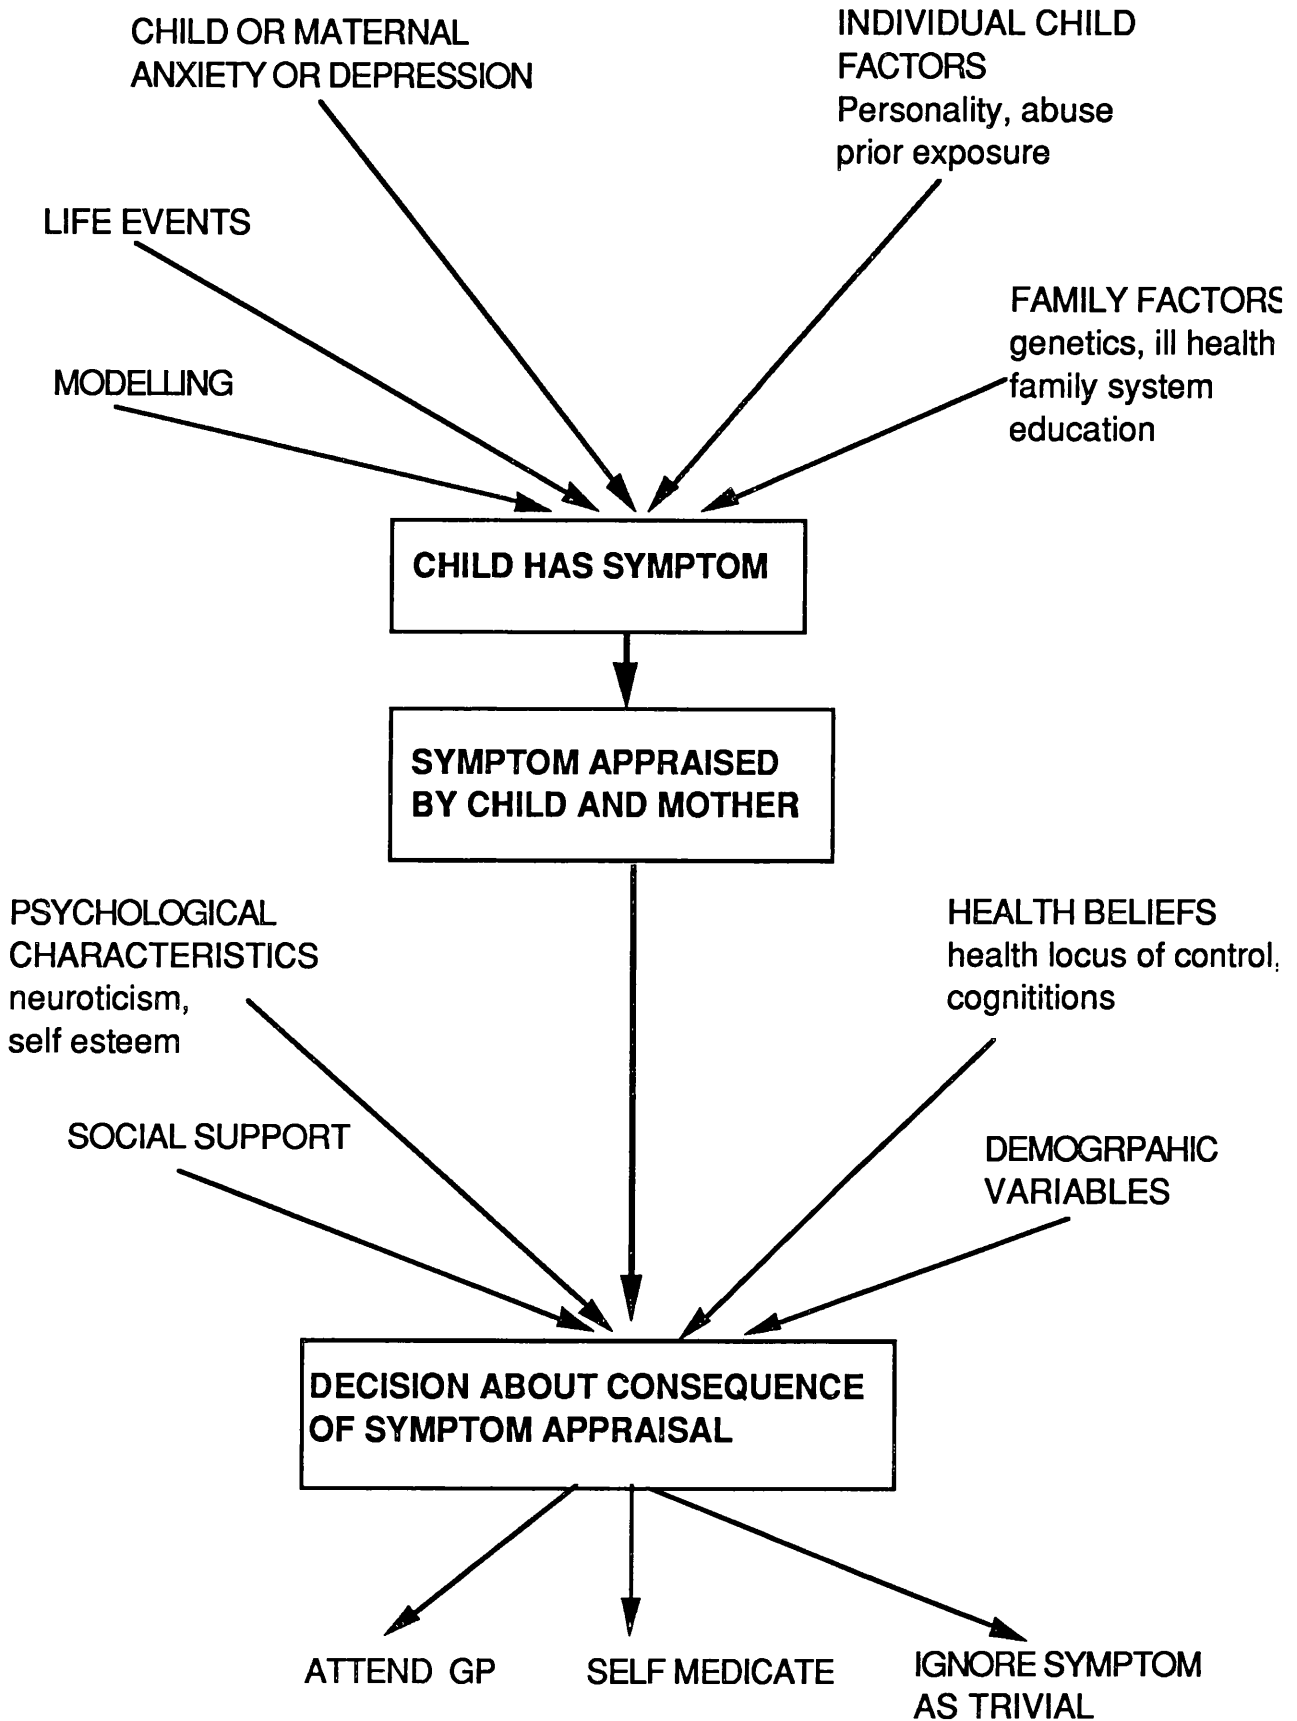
CHILD OR MATERNAL ANXIETY OR DEPRESSION

INDIVIDUAL CHILD FACTORS
Personality, abuse prior exposure

LIFE EVENTS

FAMILY FACTORS
genetics, ill health
family system
education

MODELLING

CHILD HAS SYMPTOM

SYMPTOM APPRAISED BY CHILD AND MOTHER

PSYCHOLOGICAL CHARACTERISTICS
neuroticism,
self esteem

HEALTH BELIEFS
health locus of control,
cognititions

SOCIAL SUPPORT

DEMOGRPAHIC VARIABLES

DECISION ABOUT CONSEQUENCE OF SYMPTOM APPRAISAL

ATTEND GP

SELF MEDICATE

IGNORE SYMPTOM AS TRIVIAL